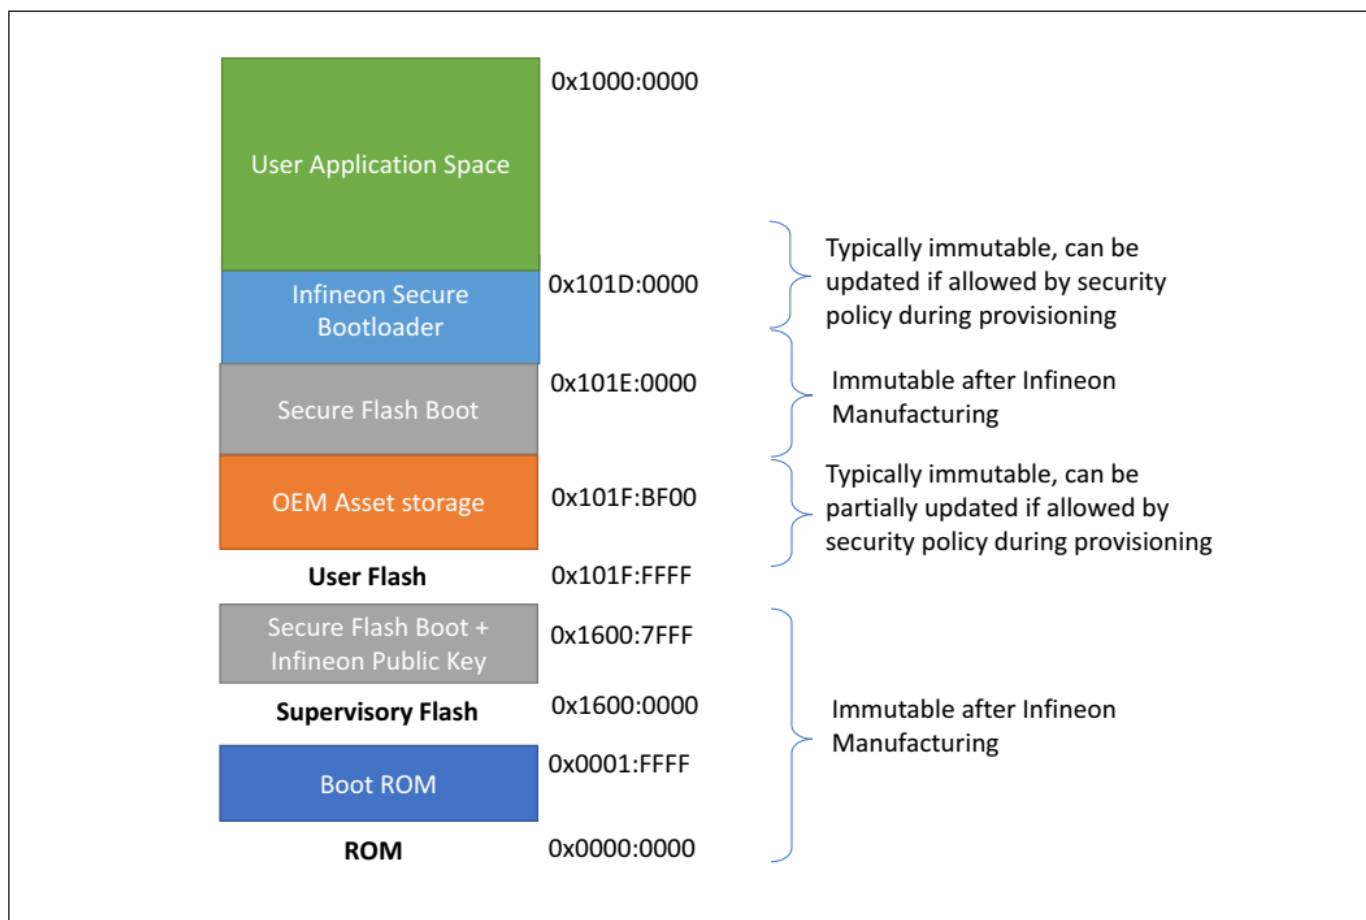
User Application Space
0x1000:0000

Infineon Secure Bootloader
0x101D:0000

Typically immutable, can be updated if allowed by security policy during provisioning

Secure Flash Boot
0x101E:0000

Immutable after Infineon Manufacturing

OEM Asset storage
0x101F:BF00

Typically immutable, can be partially updated if allowed by security policy during provisioning

User Flash
0x101F:FFFF

Secure Flash Boot + Infineon Public Key
0x1600:7FFF

Supervisory Flash
0x1600:0000

Immutable after Infineon Manufacturing

Boot ROM
0x0001:FFFF

ROM
0x0000:0000